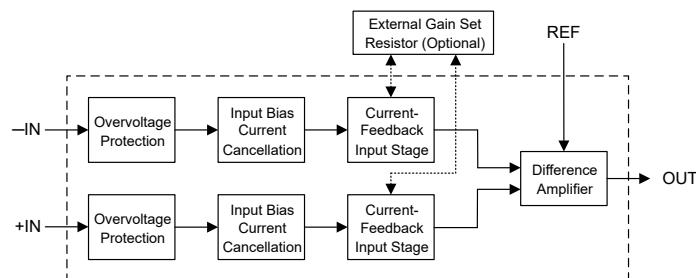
External Gain Set Resistor (Optional)

REF

–IN

Overvoltage Protection

Input Bias Current Cancellation

Current-Feedback Input Stage

Difference Amplifier

OUT

+IN

Overvoltage Protection

Input Bias Current Cancellation

Current-Feedback Input Stage